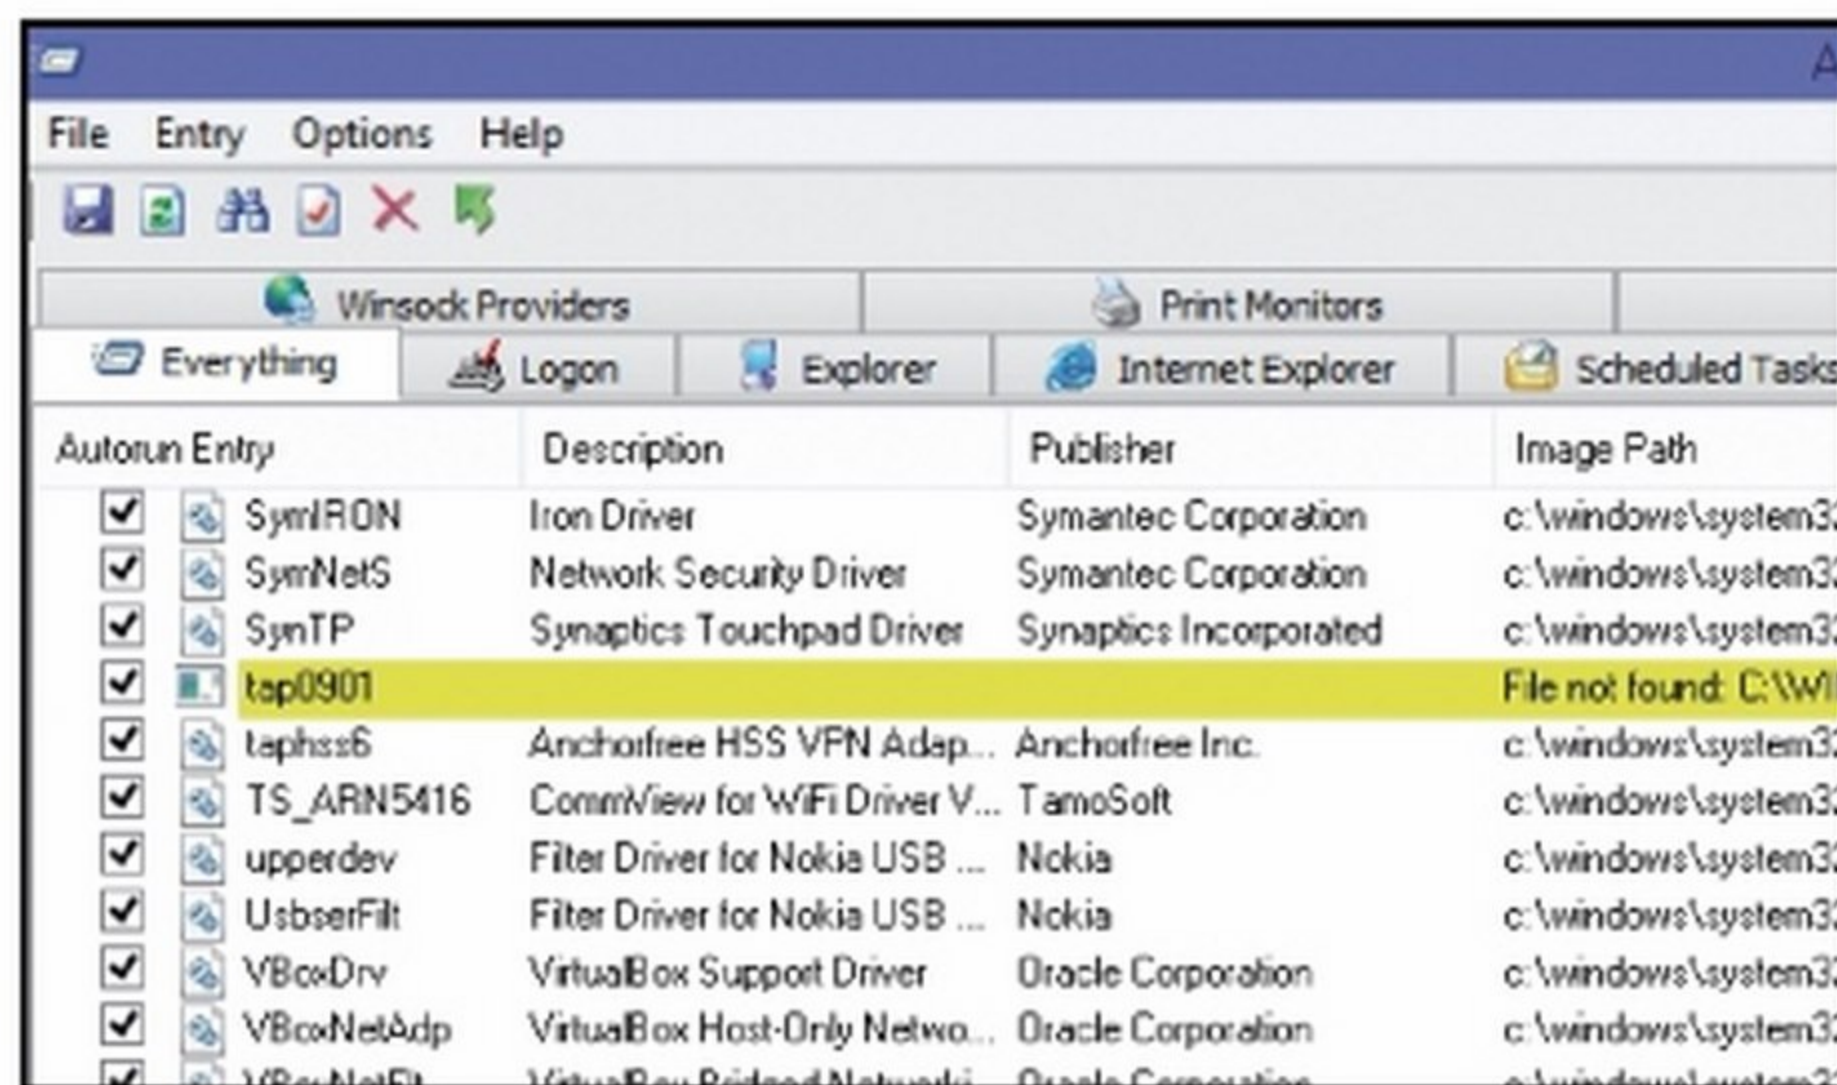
File Entry Options Help

Winsock Providers | Print Monitors

Everything | Logon | Explorer | Internet Explorer | Scheduled Tasks

| Autorun Entry | Description | Publisher | Image Path |
|---|---|---|---|
| SymIRON | Iron Driver | Symantec Corporation | c:\windows\system3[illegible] |
| SymNetS | Network Security Driver | Symantec Corporation | c:\windows\system3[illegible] |
| SynTP | Synaptics Touchpad Driver | Synaptics Incorporated | c:\windows\system3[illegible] |
| tap0901 | | | File not found: C:\WI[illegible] |
| taphss6 | Anchorfree HSS VPN Adap... | Anchorfree Inc. | c:\windows\system3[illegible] |
| TS_ARN5416 | CommView for WiFi Driver V... | TamoSoft | c:\windows\system3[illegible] |
| upperdev | Filter Driver for Nokia USB ... | Nokia | c:\windows\system3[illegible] |
| UsbserFilt | Filter Driver for Nokia USB ... | Nokia | c:\windows\system3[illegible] |
| VBoxDrv | VirtualBox Support Driver | Oracle Corporation | c:\windows\system3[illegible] |
| VBoxNetAdp | VirtualBox Host-Only Netwo... | Oracle Corporation | c:\windows\system3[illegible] |
| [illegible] | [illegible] | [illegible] | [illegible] |